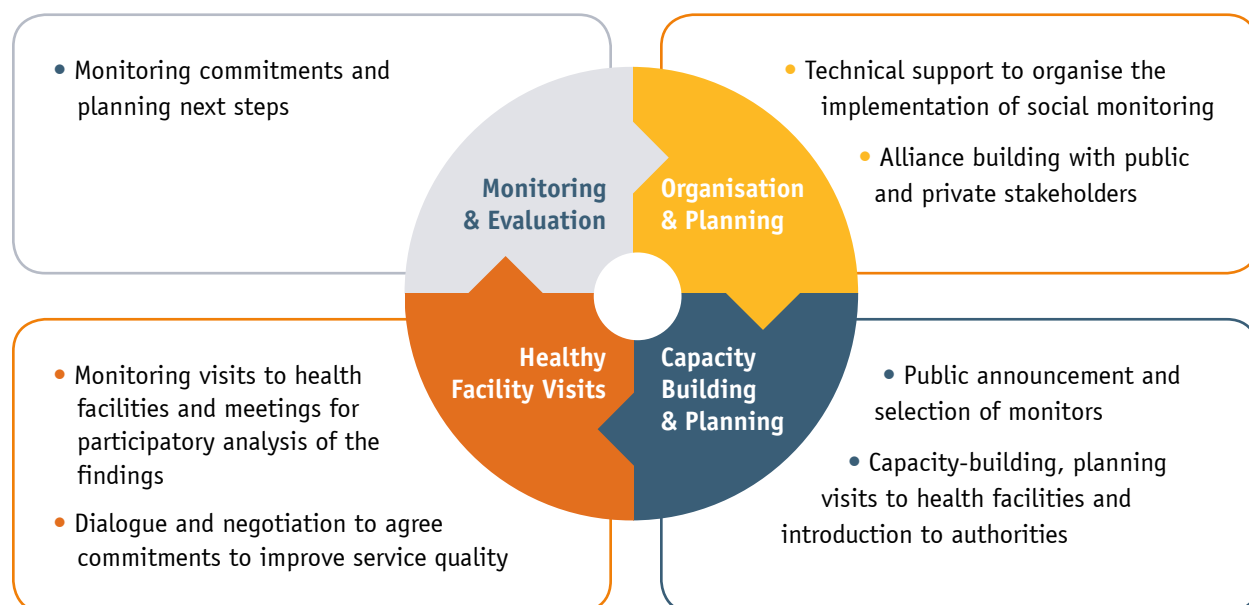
• Monitoring commitments and planning next steps

Monitoring & Evaluation

Organisation & Planning

• Technical support to organise the implementation of social monitoring

• Alliance building with public and private stakeholders

• Monitoring visits to health facilities and meetings for participatory analysis of the findings

• Dialogue and negotiation to agree commitments to improve service quality

Healthy Facility Visits

Capacity Building & Planning

• Public announcement and selection of monitors

• Capacity-building, planning visits to health facilities and introduction to authorities